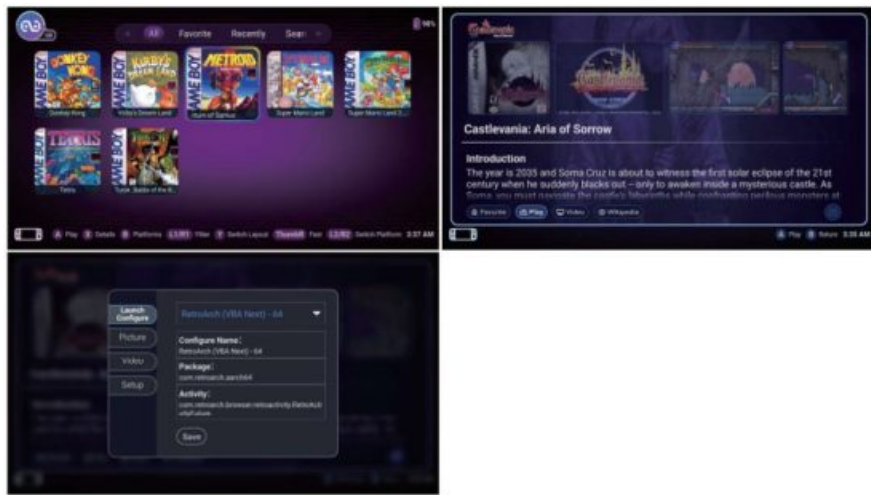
All Favorite Recently Sear

GAME BOY DONKEY KONG
Donkey Kong

GAME BOY KIRBY'S DREAM LAND
Kirby's Dream Land

GAME BOY METROID
...turn of Samus

GAME BOY
Super Mario Land

GAME BOY
Super Mario Land 2

GAME BOY TETRIS
Tetris

GAME BOY
Turok: Battle of the B...

A Play Details Platforms L1/R1 Filter Switch Layout Thumbstick Fast L2/R2 Switch Platform 3:37 AM

Castlevania

Castlevania: Aria of Sorrow

Introduction

The year is 2035 and Soma Cruz is about to witness the first solar eclipse of the 21st century when he suddenly blacks out – only to awaken inside a mysterious castle. As Soma, you must navigate the castle's labyrinths while confronting perilous monsters at

Favorite Play Video Wikipedia

A Play B Return 3:35 AM

Launch Configure
Picture
Video
Setup

RetroArch (VBA Next) - 64

Configure Name:
RetroArch (VBA Next) - 64

Package:
com.retroarch.aarch64

Activity:
com.retroarch.browser.retroactivity.RetroActivityFuture

Save